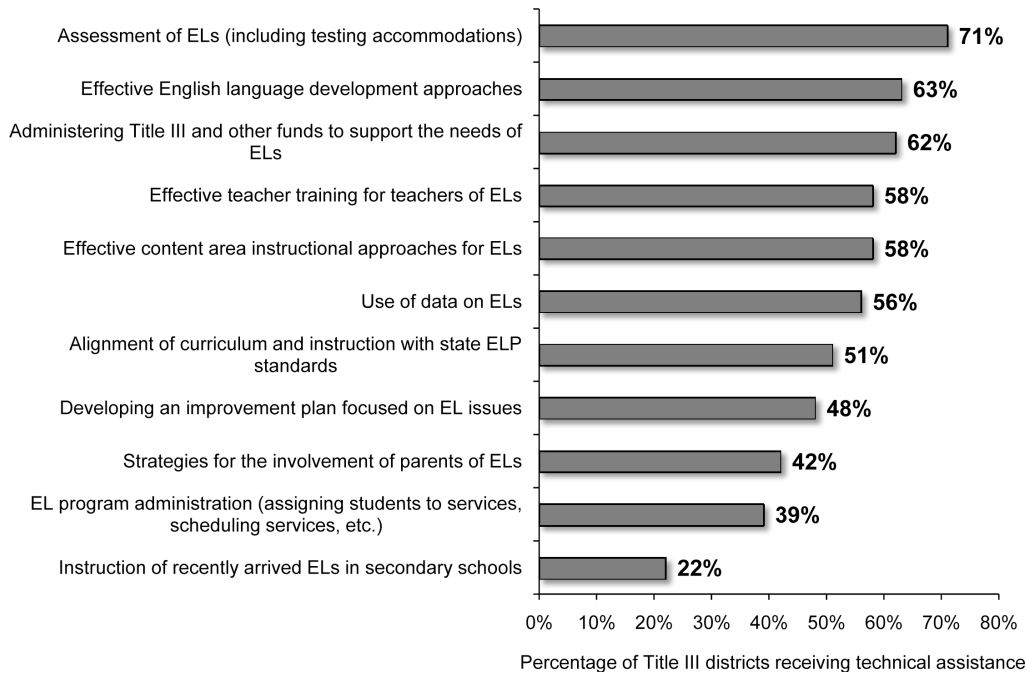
Assessment of ELs (including testing accommodations) 71%

Effective English language development approaches 63%

Administering Title III and other funds to support the needs of ELs 62%

Effective teacher training for teachers of ELs 58%

Effective content area instructional approaches for ELs 58%

Use of data on ELs 56%

Alignment of curriculum and instruction with state ELP standards 51%

Developing an improvement plan focused on EL issues 48%

Strategies for the involvement of parents of ELs 42%

EL program administration (assigning students to services, scheduling services, etc.) 39%

Instruction of recently arrived ELs in secondary schools 22%

0% 10% 20% 30% 40% 50% 60% 70% 80%

Percentage of Title III districts receiving technical assistance